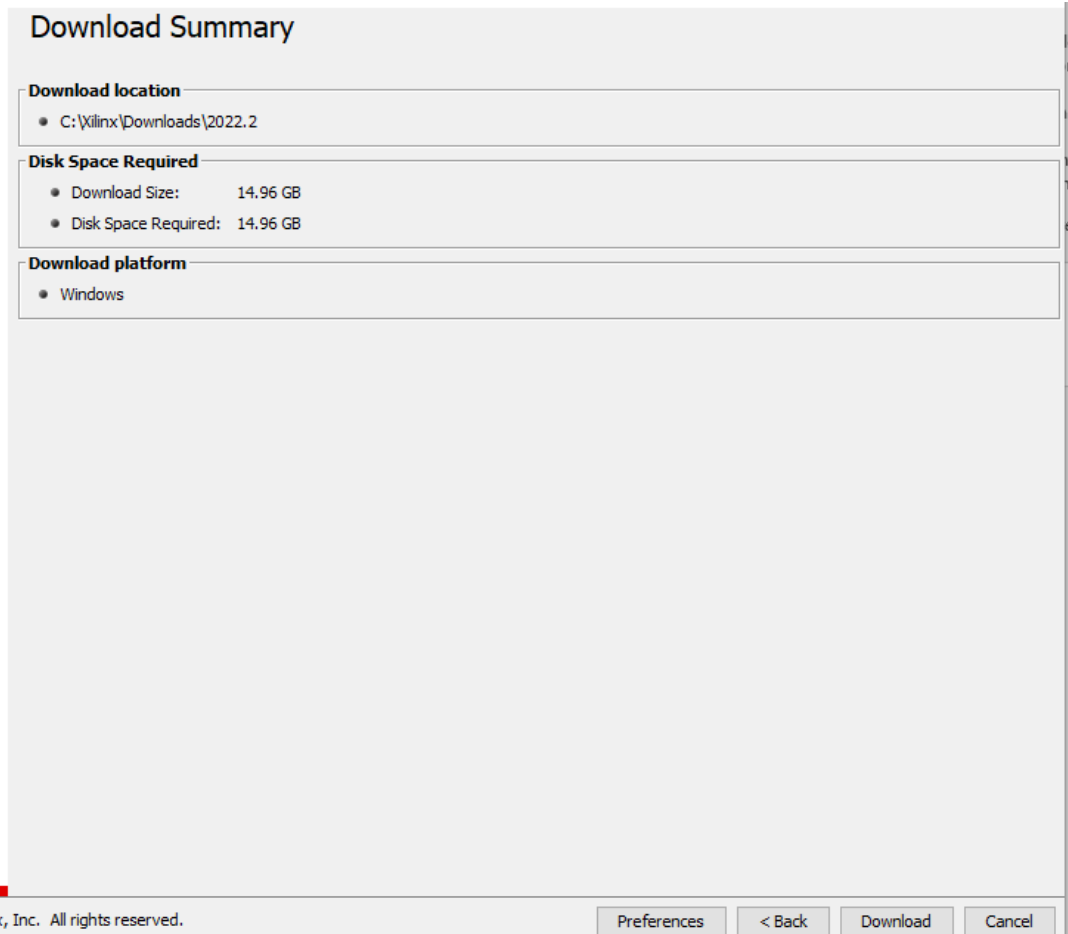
Download Summary

Download location

- C:\Xilinx\Downloads\2022.2

Disk Space Required

- Download Size: 14.96 GB
- Disk Space Required: 14.96 GB

Download platform

- Windows

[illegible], Inc. All rights reserved.

Preferences
< Back
Download
Cancel